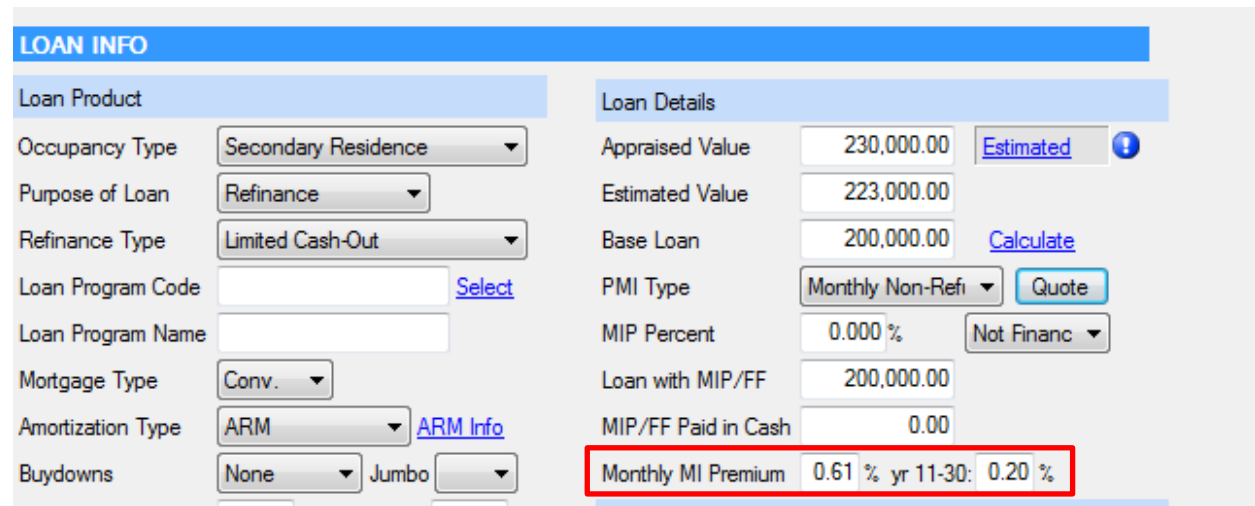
LOAN INFO

Loan Product

Occupancy Type | Secondary Residence
Purpose of Loan | Refinance
Refinance Type | Limited Cash-Out
Loan Program Code | Select
Loan Program Name
Mortgage Type | Conv.
Amortization Type | ARM | ARM Info
Buydowns | None | Jumbo

Loan Details

Appraised Value | 230,000.00 | Estimated
Estimated Value | 223,000.00
Base Loan | 200,000.00 | Calculate
PMI Type | Monthly Non-Refi | Quote
MIP Percent | 0.000 % | Not Financ
Loan with MIP/FF | 200,000.00
MIP/FF Paid in Cash | 0.00
Monthly MI Premium | 0.61 % yr 11-30: 0.20 %